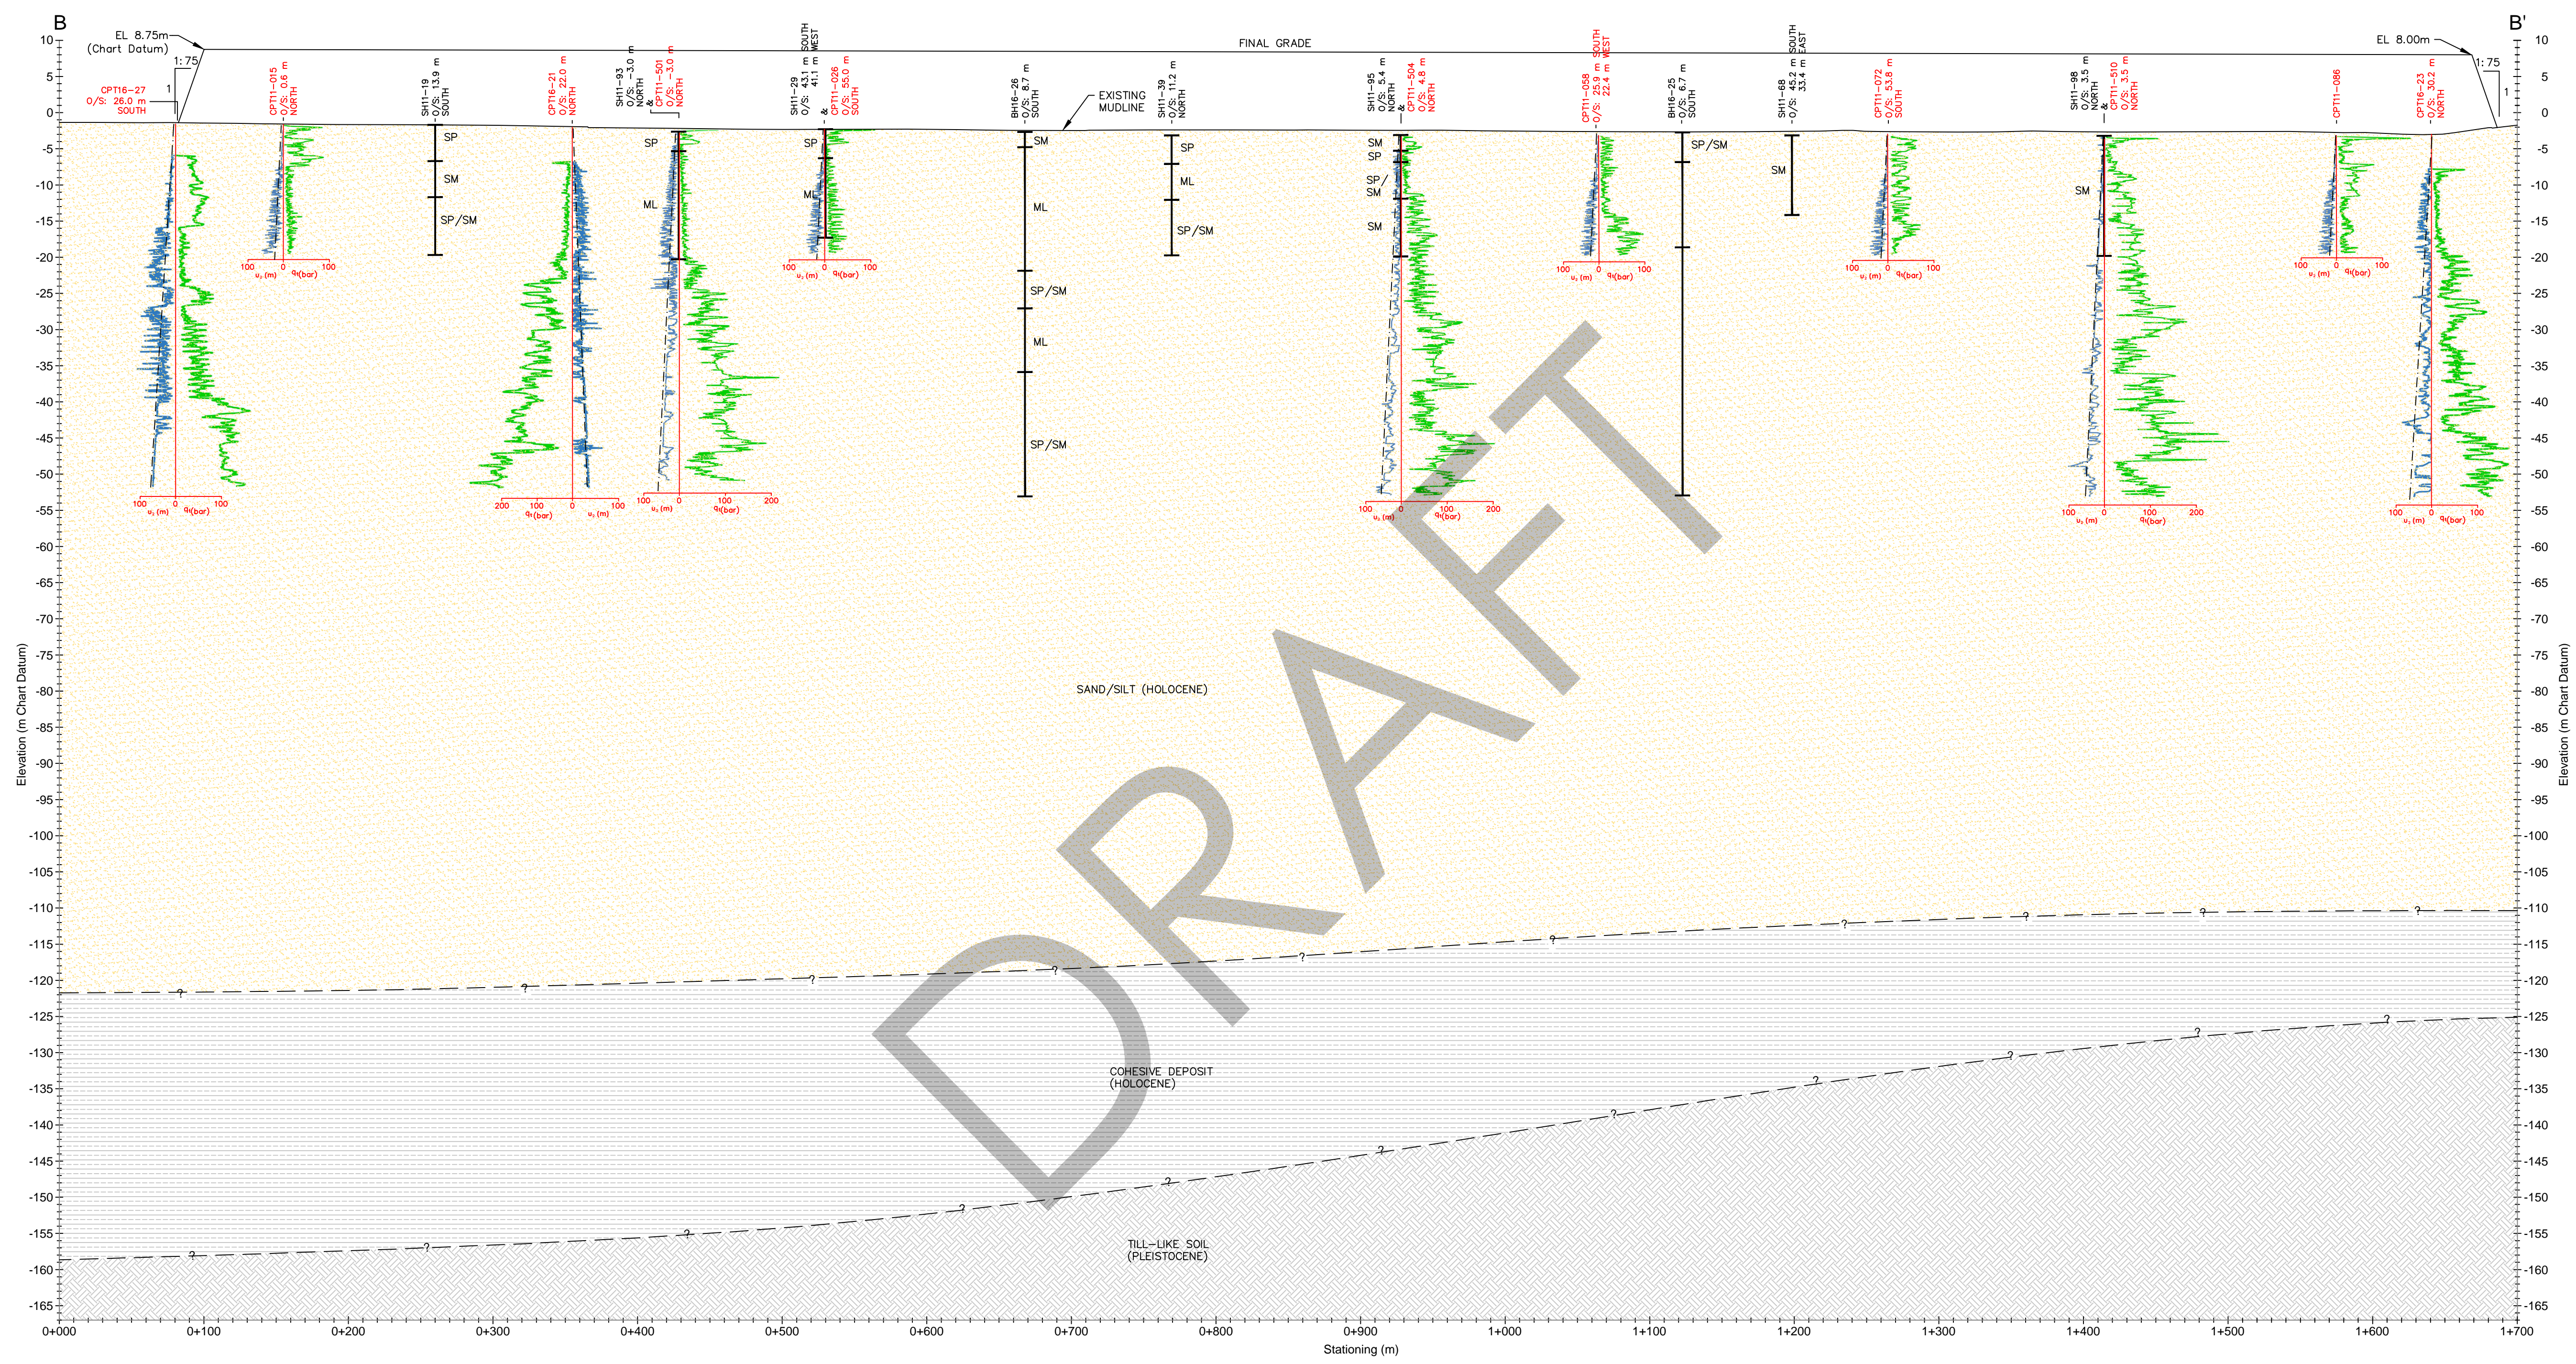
B

B'

EL 8.75m (Chart Datum)

1:75

1

FINAL GRADE

EL 8.00m

1:75

1

CPT16-27 O/S: 26.0 m SOUTH

CPT11-015 O/S: 0.6 m NORTH

SH11-19 O/S: 13.9 m SOUTH

CPT16-21 O/S: 22.0 m NORTH

SH11-93 O/S: -3.0 m NORTH & CPT11-501 O/S: -3.0 m NORTH

SH11-29 O/S: 43.1 m SOUTH 41.1 m WEST & CPT11-026 O/S: 55.0 m SOUTH

BH16-26 O/S: 8.7 m SOUTH

EXISTING MUDLINE

SH11-39 O/S: 11.2 m NORTH

SH11-95 O/S: 5.4 m NORTH & CPT11-504 O/S: 4.8 m NORTH

CPT11-058 O/S: 25.9 m SOUTH 22.4 m WEST

BH16-25 O/S: 6.7 m SOUTH

SH11-68 O/S: 45.2 m SOUTH 33.4 m EAST

CPT11-072 O/S: 53.8 m SOUTH

SH11-98 O/S: 3.5 m NORTH & CPT11-510 O/S: 3.6 m NORTH

CPT11-086

CPT16-23 O/S: 30.2 m NORTH

SP
SM
SP/SM

SP
ML

SP
ML

SM
ML
SP/SM
ML
SP/SM

SP
ML
SP/SM

SM
SP
SP/SM
SM

SP/SM

SM

SM

100 $u_2$ (m) 0 $q_t$(bar) 100

200 100 $q_t$(bar) 0 $u_2$ (m) 100

100 $u_2$ (m) 0 $q_t$(bar) 100 200

SAND/SILT (HOLOCENE)

COHESIVE DEPOSIT (HOLOCENE)

TILL-LIKE SOIL (PLEISTOCENE)

DRAFT

Elevation (m Chart Datum)

10 5 0 -5 -10 -15 -20 -25 -30 -35 -40 -45 -50 -55 -60 -65 -70 -75 -80 -85 -90 -95 -100 -105 -110 -115 -120 -125 -130 -135 -140 -145 -150 -155 -160 -165

0+000 0+100 0+200 0+300 0+400 0+500 0+600 0+700 0+800 0+900 1+000 1+100 1+200 1+300 1+400 1+500 1+600 1+700

Stationing (m)